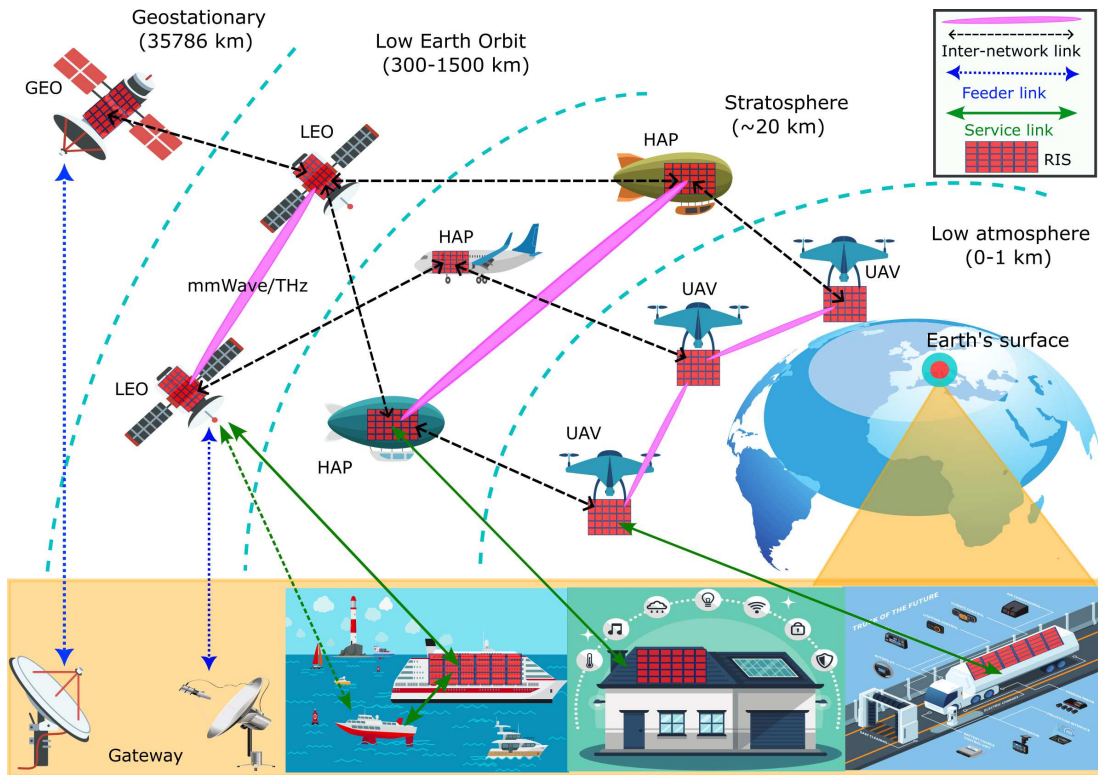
Geostationary
(35786 km)

Low Earth Orbit
(300-1500 km)

Stratosphere
(~20 km)

Low atmosphere
(0-1 km)

Inter-network link
Feeder link
Service link
RIS

GEO
LEO
HAP
HAP
mmWave/THz
UAV
UAV
LEO
HAP
UAV
Earth's surface

TRUCK OF THE FUTURE

Gateway